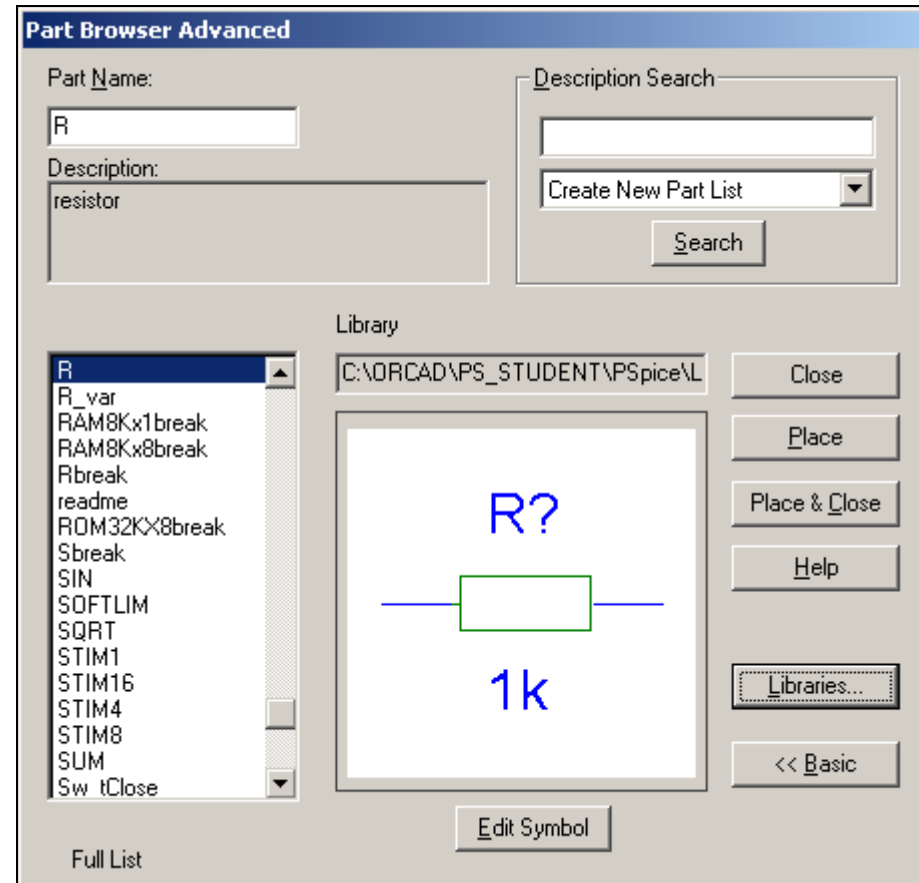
Part Browser Advanced

Part Name:

R

Description:

resistor

Description Search

Create New Part List

Search

Library

C:\ORCAD\PS_STUDENT\PSpice\L

R
R_var
RAM8Kx1break
RAM8Kx8break
Rbreak
readme
ROM32KX8break
Sbreak
SIN
SOFTLIM
SQRT
STIM1
STIM16
STIM4
STIM8
SUM
Sw_tClose

R?

1k

Close

Place

Place & Close

Help

Libraries...

<< Basic

Edit Symbol

Full List